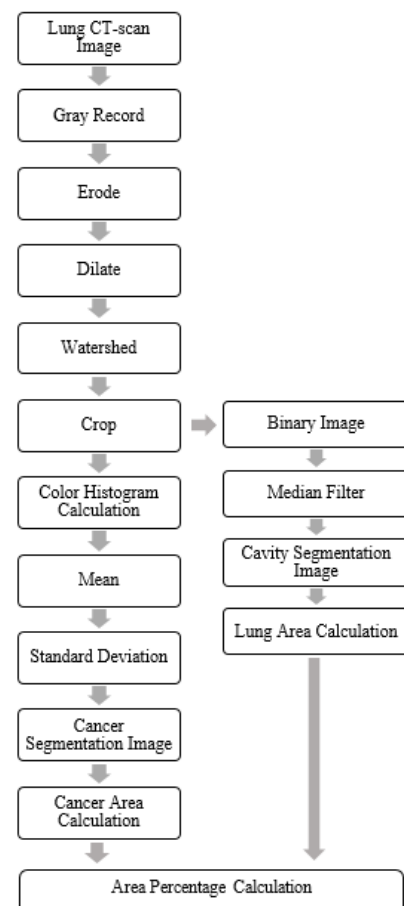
Lung CT-scan Image

Gray Record

Erode

Dilate

Watershed

Crop

Color Histogram Calculation

Mean

Standard Deviation

Cancer Segmentation Image

Cancer Area Calculation

Binary Image

Median Filter

Cavity Segmentation Image

Lung Area Calculation

Area Percentage Calculation